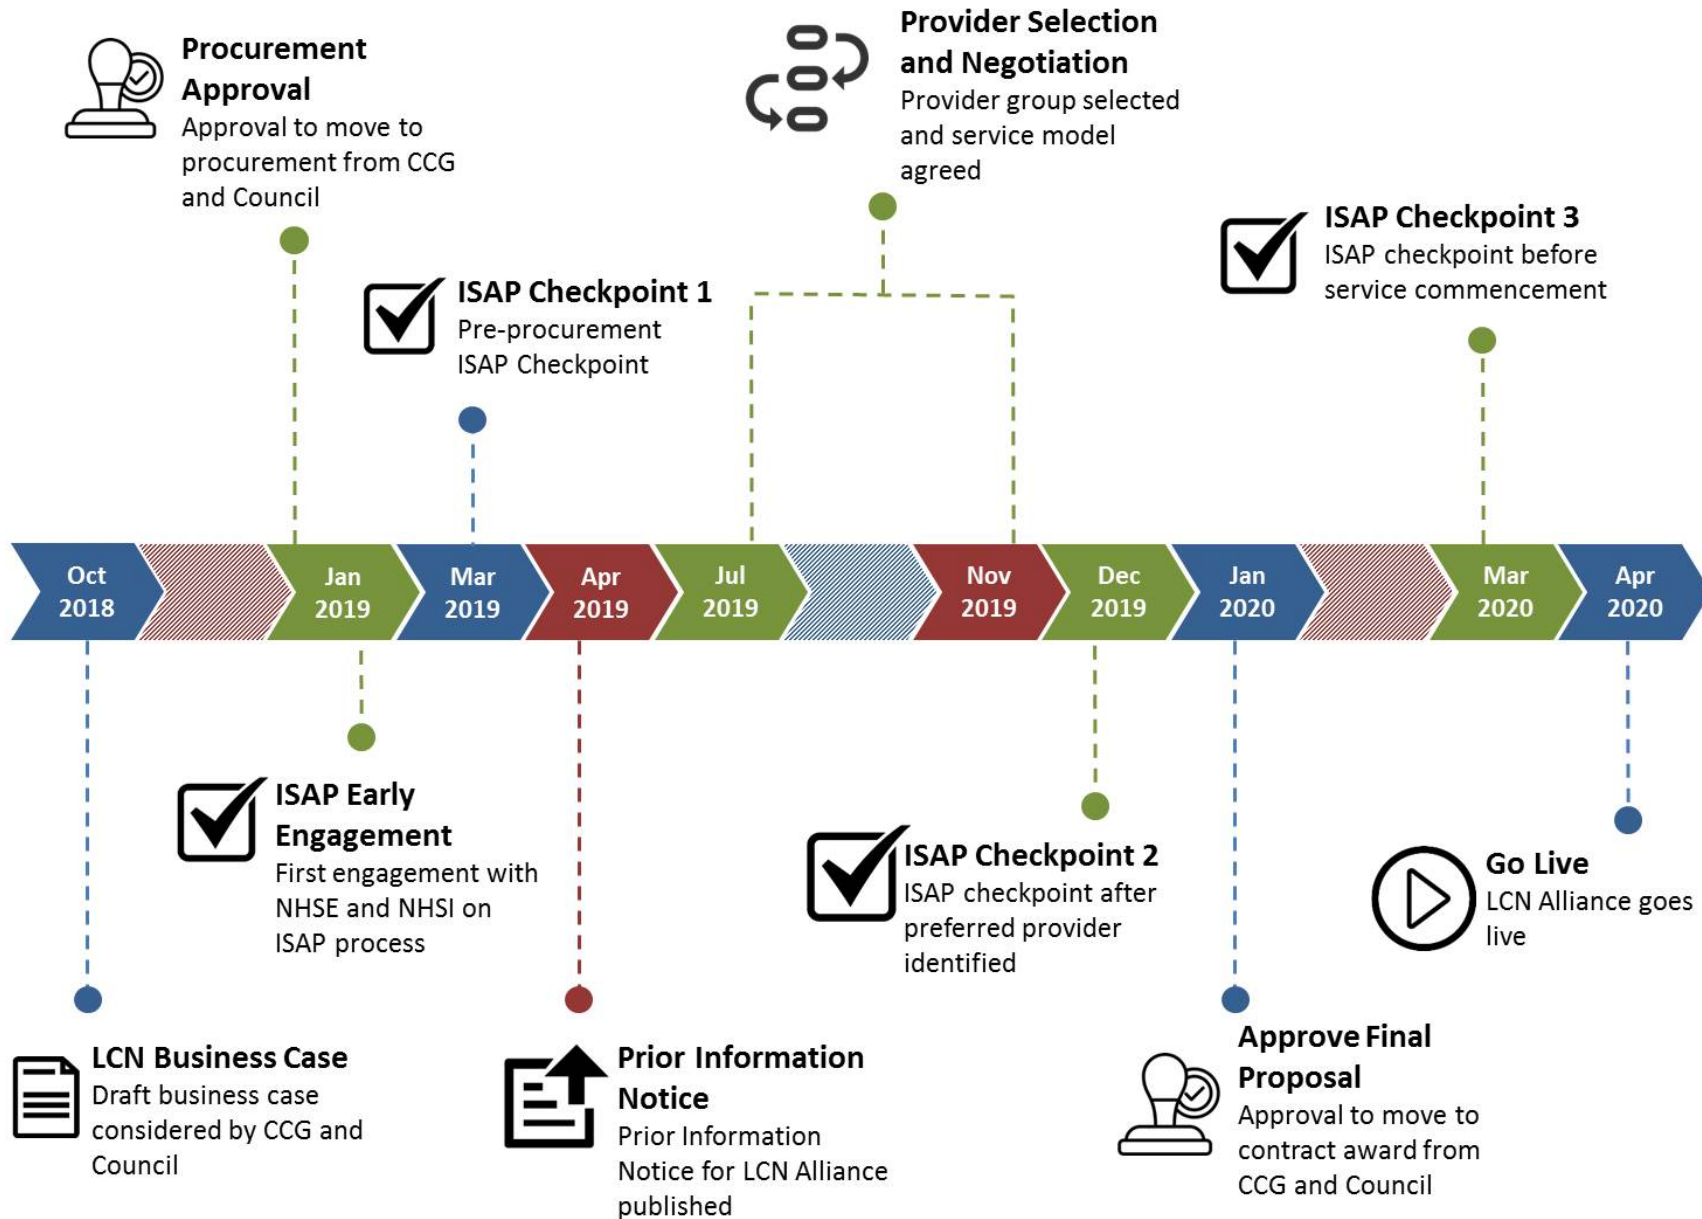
Procurement Approval
Approval to move to procurement from CCG and Council

Provider Selection and Negotiation
Provider group selected and service model agreed

ISAP Checkpoint 1
Pre-procurement ISAP Checkpoint

ISAP Checkpoint 3
ISAP checkpoint before service commencement

Oct 2018
Jan 2019
Mar 2019
Apr 2019
Jul 2019
Nov 2019
Dec 2019
Jan 2020
Mar 2020
Apr 2020

ISAP Early Engagement
First engagement with NHSE and NHSI on ISAP process

ISAP Checkpoint 2
ISAP checkpoint after preferred provider identified

Go Live
LCN Alliance goes live

LCN Business Case
Draft business case considered by CCG and Council

Prior Information Notice
Prior Information Notice for LCN Alliance published

Approve Final Proposal
Approval to move to contract award from CCG and Council